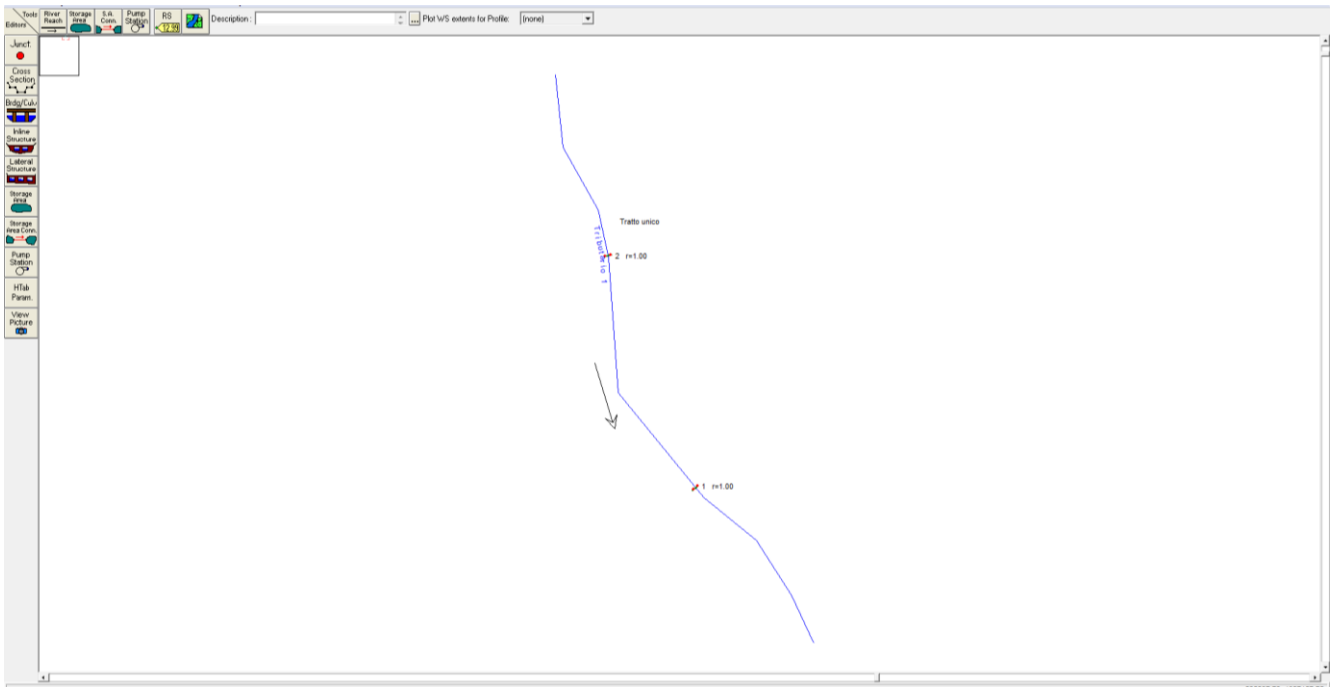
Tools
Editors
River Reach
Storage Area
S.A. Conn.
Pump Station
RS
12.33
Description :
Plot WS extents for Profile:
(none)
Junct.
Cross Section
Brdg/Culv
Inline Structure
Lateral Structure
Storage Area
Storage Area Conn.
Pump Station
HTab Param.
View Picture
Tratto unico
Tributario 1
2 r=1.00
1 r=1.00